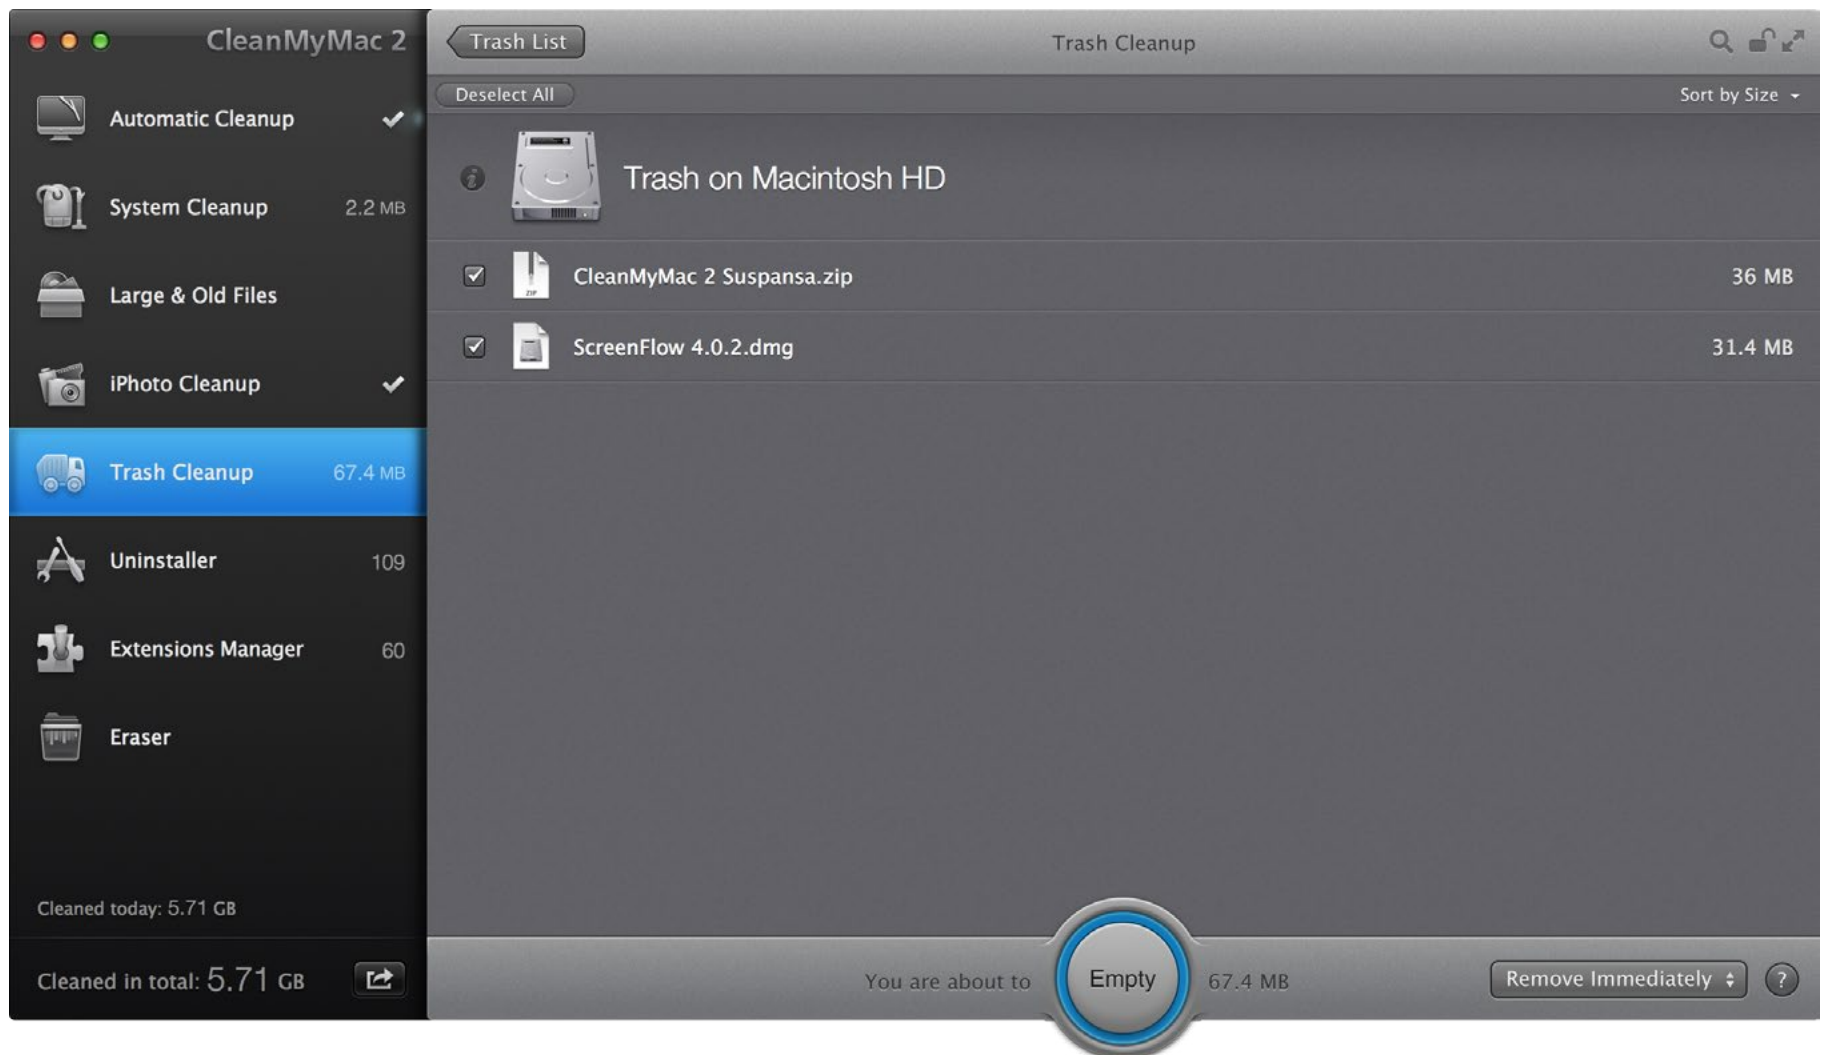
CleanMyMac 2

Automatic Cleanup ✔

System Cleanup 2.2 MB

Large & Old Files

iPhoto Cleanup ✔

Trash Cleanup 67.4 MB

Uninstaller 109

Extensions Manager 60

Eraser

Cleaned today: 5.71 GB

Cleaned in total: 5.71 GB

Trash List

Trash Cleanup

Deselect All

Sort by Size

Trash on Macintosh HD

CleanMyMac 2 Suspansa.zip 36 MB

ScreenFlow 4.0.2.dmg 31.4 MB

You are about to Empty 67.4 MB

Remove Immediately

?